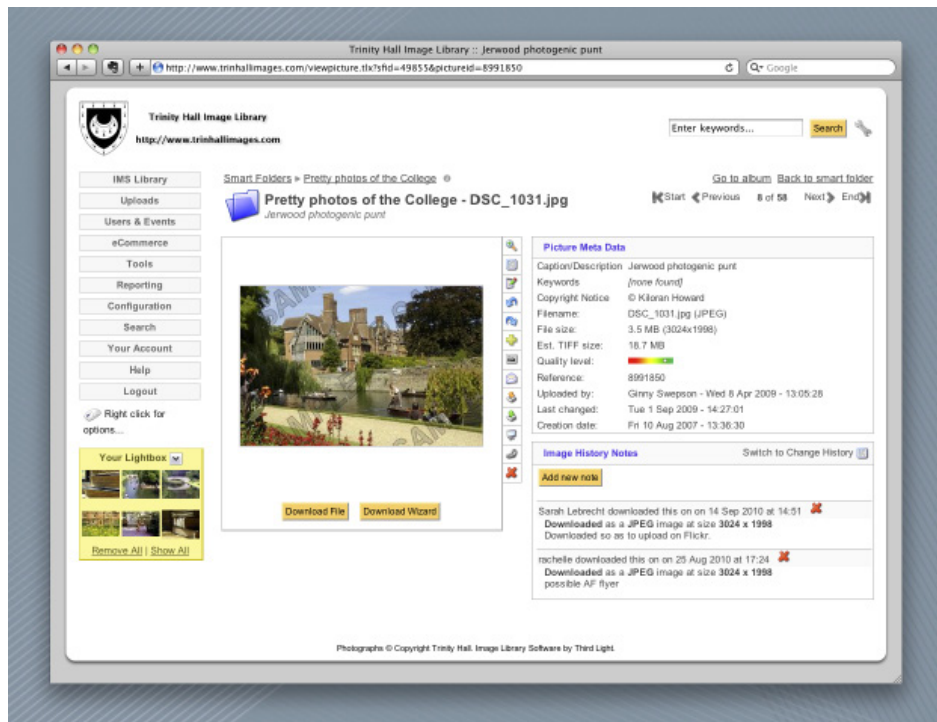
Trinity Hall Image Library :: Jerwood photogenic punt

http://www.trinhallimages.com/viewpicture.tlx?sfid=49855&pictureid=8991850

Q- Google

Trinity Hall Image Library
http://www.trinhallimages.com

Enter keywords...
Search

IMS Library
Uploads
Users & Events
eCommerce
Tools
Reporting
Configuration
Search
Your Account
Help
Logout

Right click for options...

Your Lightbox

Remove All | Show All

Smart Folders » Pretty photos of the College

Go to album Back to smart folder

Pretty photos of the College - DSC_1031.jpg
Jerwood photogenic punt

Start Previous 8 of 58 Next End

Download File
Download Wizard

Picture Meta Data

| | |
|---|---|
| Caption/Description | Jerwood photogenic punt |
| Keywords | [none found] |
| Copyright Notice | © Kiloran Howard |
| Filename: | DSC_1031.jpg (JPEG) |
| File size: | 3.5 MB (3024x1998) |
| Est. TIFF size: | 18.7 MB |
| Quality level: | |
| Reference: | 8991850 |
| Uploaded by: | Ginny Swepson - Wed 8 Apr 2009 - 13:05:28 |
| Last changed: | Tue 1 Sep 2009 - 14:27:01 |
| Creation date: | Fri 10 Aug 2007 - 13:36:30 |

Image History Notes
Switch to Change History

Add new note

Sarah Lebrecht downloaded this on on 14 Sep 2010 at 14:51
Downloaded as a JPEG image at size 3024 x 1998
Downloaded so as to upload on Flickr.

rachelle downloaded this on on 25 Aug 2010 at 17:24
Downloaded as a JPEG image at size 3024 x 1998
possible AF flyer

Photographs © Copyright Trinity Hall. Image Library Software by Third Light.